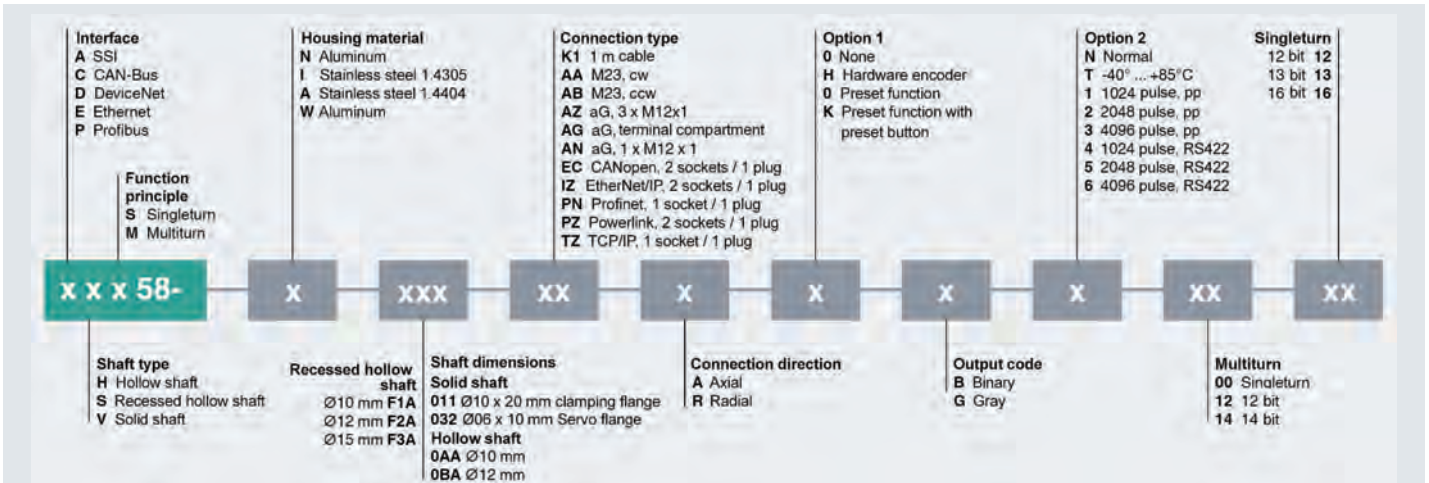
Interface
A SSI
C CAN-Bus
D DeviceNet
E Ethernet
P Profibus

Function principle
S Singleturn
M Multiturn

Housing material
N Aluminum
I Stainless steel 1.4305
A Stainless steel 1.4404
W Aluminum

Connection type
K1 1 m cable
AA M23, cw
AB M23, ccw
AZ aG, 3 x M12x1
AG aG, terminal compartment
AN aG, 1 x M12 x 1
EC CANopen, 2 sockets / 1 plug
IZ EtherNet/IP, 2 sockets / 1 plug
PN Profinet, 1 socket / 1 plug
PZ Powerlink, 2 sockets / 1 plug
TZ TCP/IP, 1 socket / 1 plug

Option 1
0 None
H Hardware encoder
0 Preset function
K Preset function with preset button

Option 2
N Normal
T -40° ... +85°C
1 1024 pulse, pp
2 2048 pulse, pp
3 4096 pulse, pp
4 1024 pulse, RS422
5 2048 pulse, RS422
6 4096 pulse, RS422

Singleturn
12 bit 12
13 bit 13
16 bit 16

x x x 58- x xxx xx x x x x xx xx

Shaft type
H Hollow shaft
S Recessed hollow shaft
V Solid shaft

Recessed hollow shaft
Ø10 mm F1A
Ø12 mm F2A
Ø15 mm F3A

Shaft dimensions
Solid shaft
011 Ø10 x 20 mm clamping flange
032 Ø06 x 10 mm Servo flange
Hollow shaft
0AA Ø10 mm
0BA Ø12 mm

Connection direction
A Axial
R Radial

Output code
B Binary
G Gray

Multiturn
00 Singleturn
12 12 bit
14 14 bit